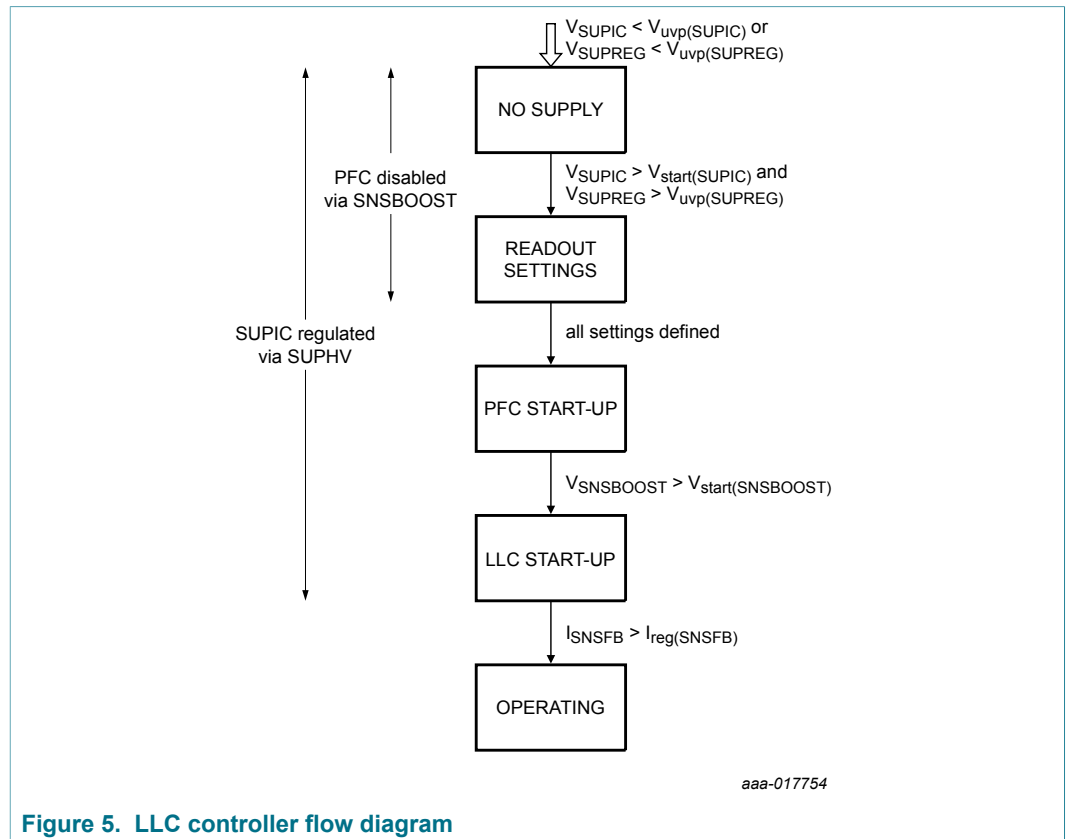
$V_{SUPIC} < V_{uvp(SUPIC)}$ or
$V_{SUPREG} < V_{uvp(SUPREG)}$

NO SUPPLY

PFC disabled via SNSBOOST

$V_{SUPIC} > V_{start(SUPIC)}$ and
$V_{SUPREG} > V_{uvp(SUPREG)}$

READOUT SETTINGS

SUPIC regulated via SUPHV

all settings defined

PFC START-UP

$V_{SNSBOOST} > V_{start(SNSBOOST)}$

LLC START-UP

$I_{SNSFB} > I_{reg(SNSFB)}$

OPERATING

aaa-017754

Figure 5. LLC controller flow diagram